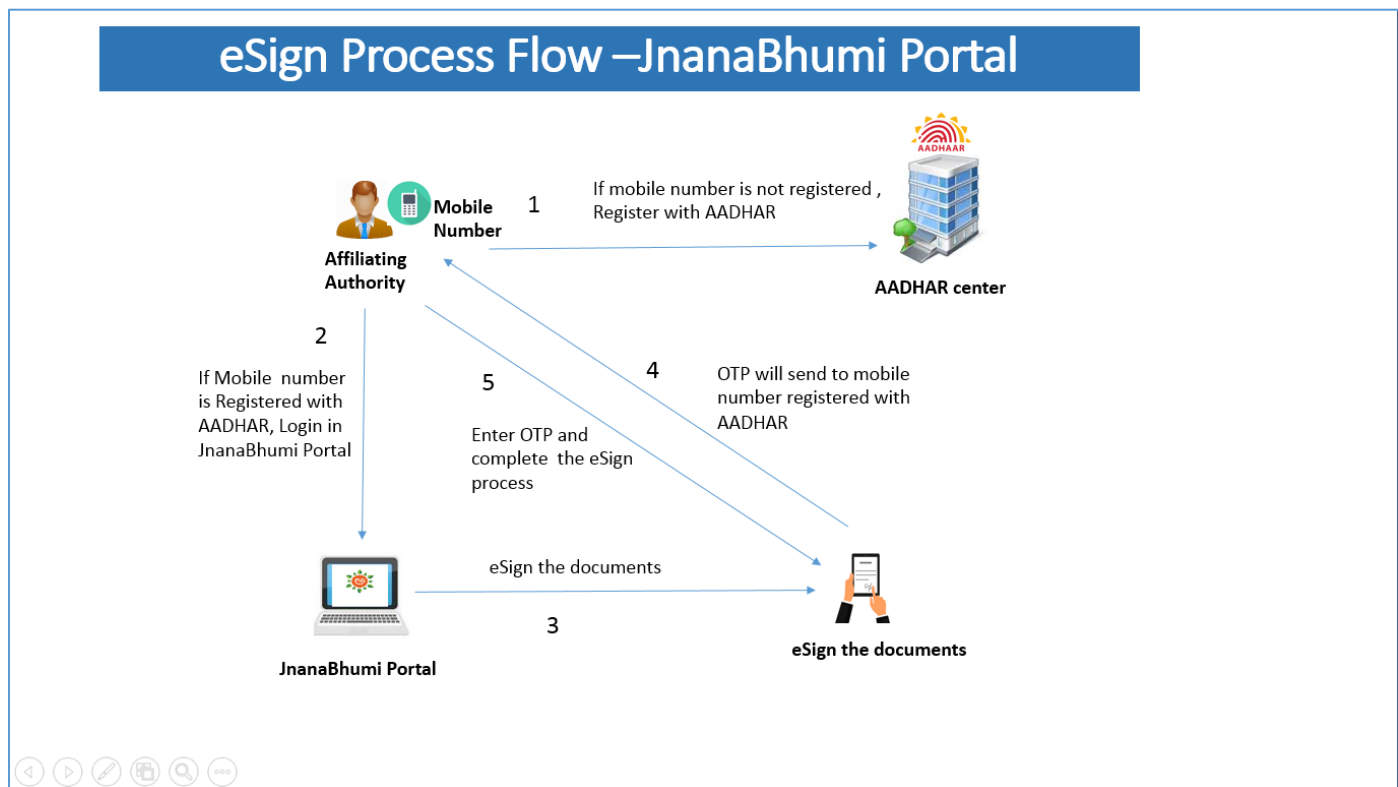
eSign Process Flow –JnanaBhumi Portal

AADHAAR

Mobile Number

1

If mobile number is not registered , Register with AADHAR

Affiliating Authority

AADHAR center

2

If Mobile number is Registered with AADHAR, Login in JnanaBhumi Portal

5

Enter OTP and complete the eSign process

4

OTP will send to mobile number registered with AADHAR

eSign the documents

3

JnanaBhumi Portal

eSign the documents